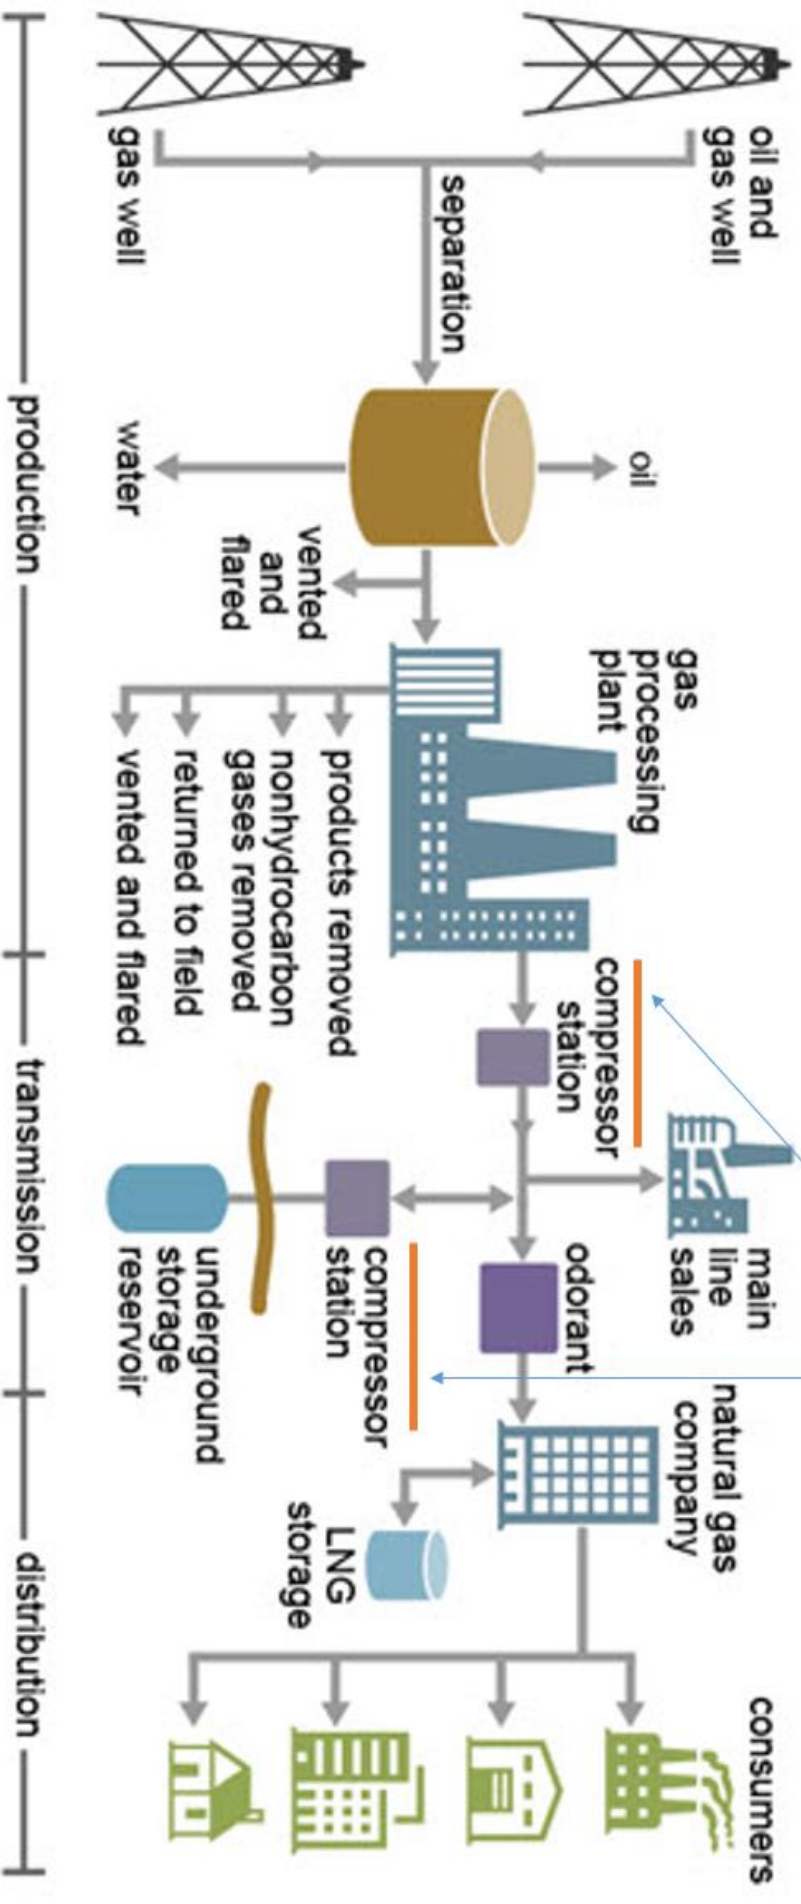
oil and gas well

gas well

separation

oil

water

vented and flared

gas processing plant

products removed

nonhydrocarbon gases removed

returned to field

vented and flared

compressor station

main line sales

odorant

compressor station

underground storage reservoir

natural gas company

LNG storage

consumers

production

transmission

distribution